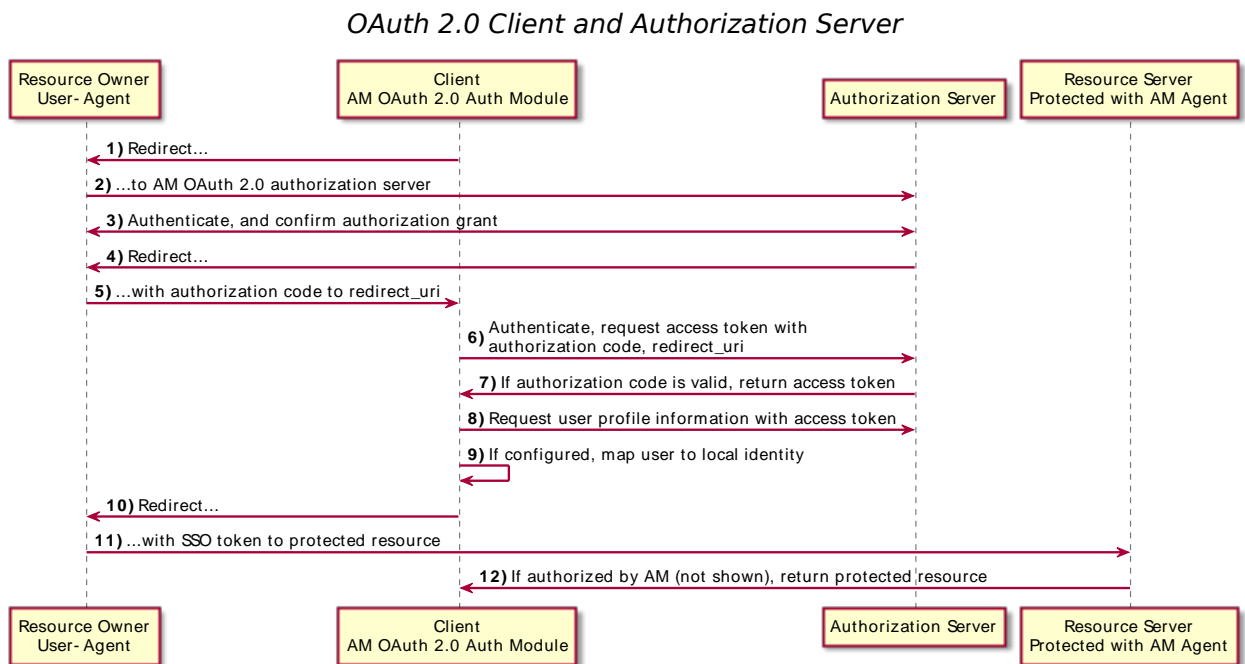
OAuth 2.0 Client and Authorization Server

Resource Owner User- Agent

Client AM OAuth 2.0 Auth Module

Authorization Server

Resource Server Protected with AM Agent

1) Redirect...

2) ...to AM OAuth 2.0 authorization server

3) Authenticate, and confirm authorization grant

4) Redirect...

5) ...with authorization code to redirect_uri

6) Authenticate, request access token with authorization code, redirect_uri

7) If authorization code is valid, return access token

8) Request user profile information with access token

9) If configured, map user to local identity

10) Redirect...

11) ...with SSO token to protected resource

12) If authorized by AM (not shown), return protected resource

Resource Owner User- Agent

Client AM OAuth 2.0 Auth Module

Authorization Server

Resource Server Protected with AM Agent